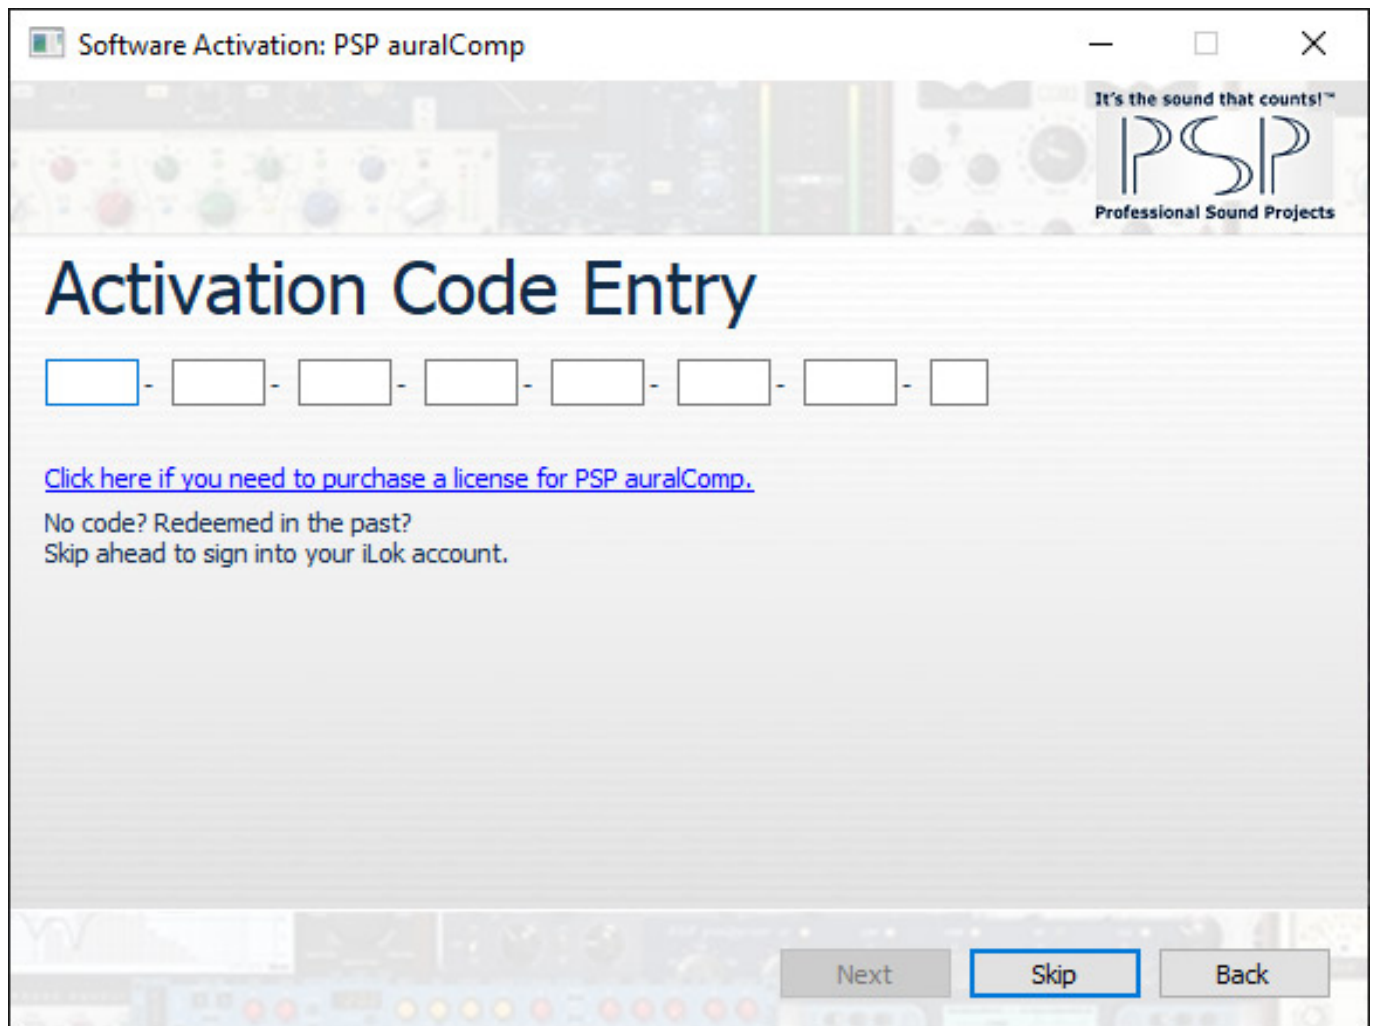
Software Activation: PSP auralComp

It's the sound that counts!™
PSP
Professional Sound Projects

Activation Code Entry

- - - - - - -

Click here if you need to purchase a license for PSP auralComp.

No code? Redeemed in the past?
Skip ahead to sign into your iLok account.

Next Skip Back